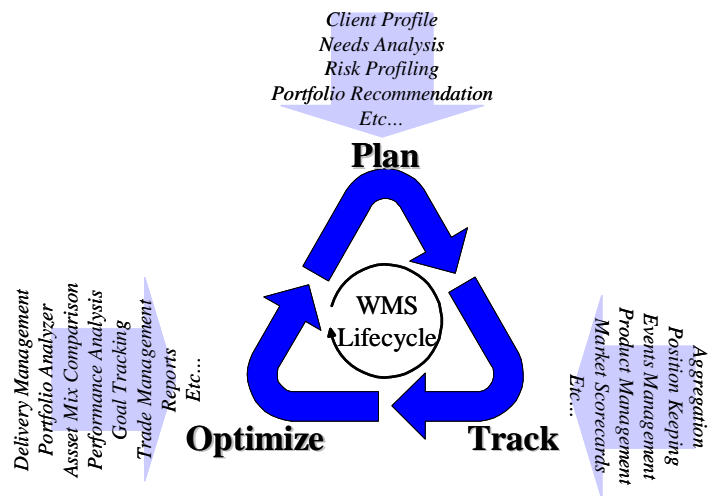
Client Profile
Needs Analysis
Risk Profiling
Portfolio Recommendation
Etc…

Plan

WMS Lifecycle

Delivery Management
Portfolio Analyzer
Assset Mix Comparison
Performance Analysis
Goal Tracking
Trade Management
Reports
Etc…

Optimize

Track

Aggregation
Position Keeping
Events Management
Product Management
Market Scorecards
Etc…